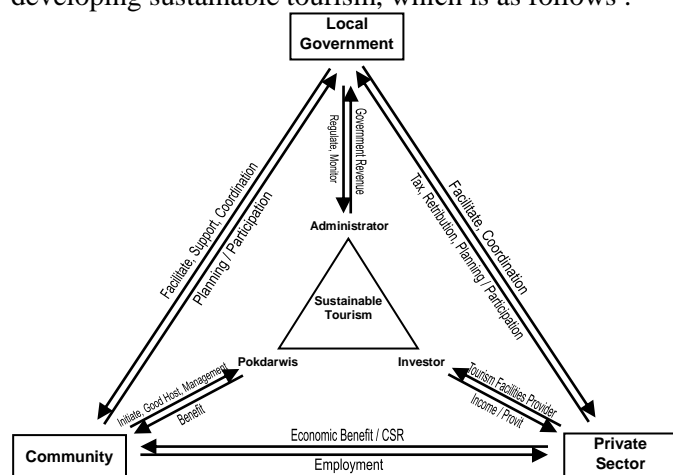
developing sustainable tourism, which is as follows :

Local Government

Regulate, Monitor

Government Revenue

Administrator

Facilitate, Support, Coordination

Planning / Participation

Facilitate, Coordination

Tax, Retribution, Planning / Participation

Sustainable Tourism

Pokdarwis

Investor

Initiate, Good Host, Management

Benefit

Tourism Facilities Provider

Income / Provit

Community

Economic Benefit / CSR

Employment

Private Sector